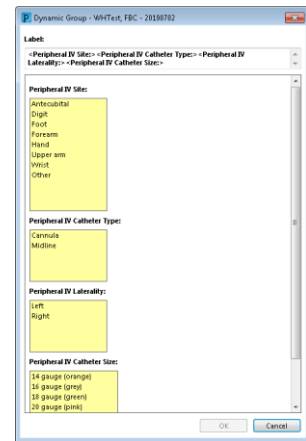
P Dynamic Group - WHTest, FBC - 20190702

Label:

<Peripheral IV Site:> <Peripheral IV Catheter Type:> <Peripheral IV Laterality:> <Peripheral IV Catheter Size:>

Peripheral IV Site:

Antecubital
Digit
Foot
Forearm
Hand
Upper arm
Wrist
Other

Peripheral IV Catheter Type:

Cannula
Midline

Peripheral IV Laterality:

Left
Right

Peripheral IV Catheter Size:

14 gauge (orange)
16 gauge (grey)
18 gauge (green)
20 gauge (pink)

OK Cancel